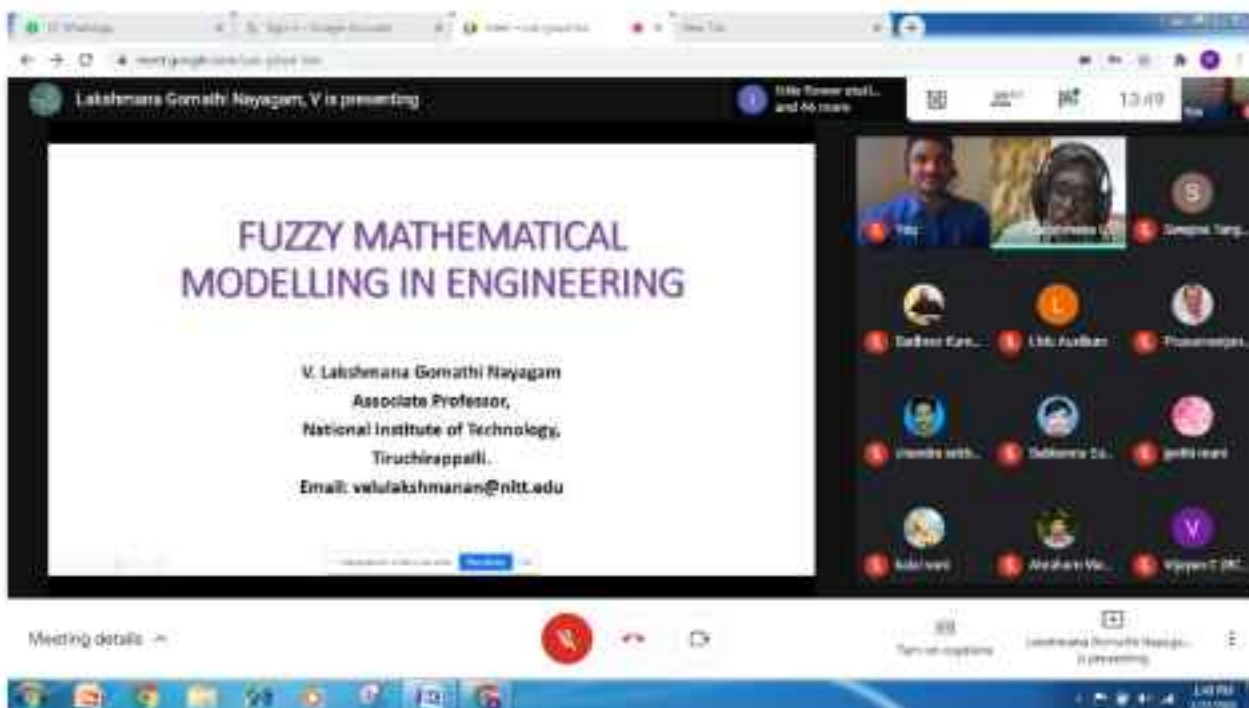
Lakshmana Gomathi Nayagam, V is presenting

and 46 more

13/49

FUZZY MATHEMATICAL MODELLING IN ENGINEERING

V. Lakshmana Gomathi Nayagam
Associate Professor,
National Institute of Technology,
Tiruchirappalli.
Email: velulakshmanan@nitt.edu

You

Sadhna Kum...

L

S

V

Meeting details

Turn on captions

Lakshmana Gomathi Nayaga... is presenting